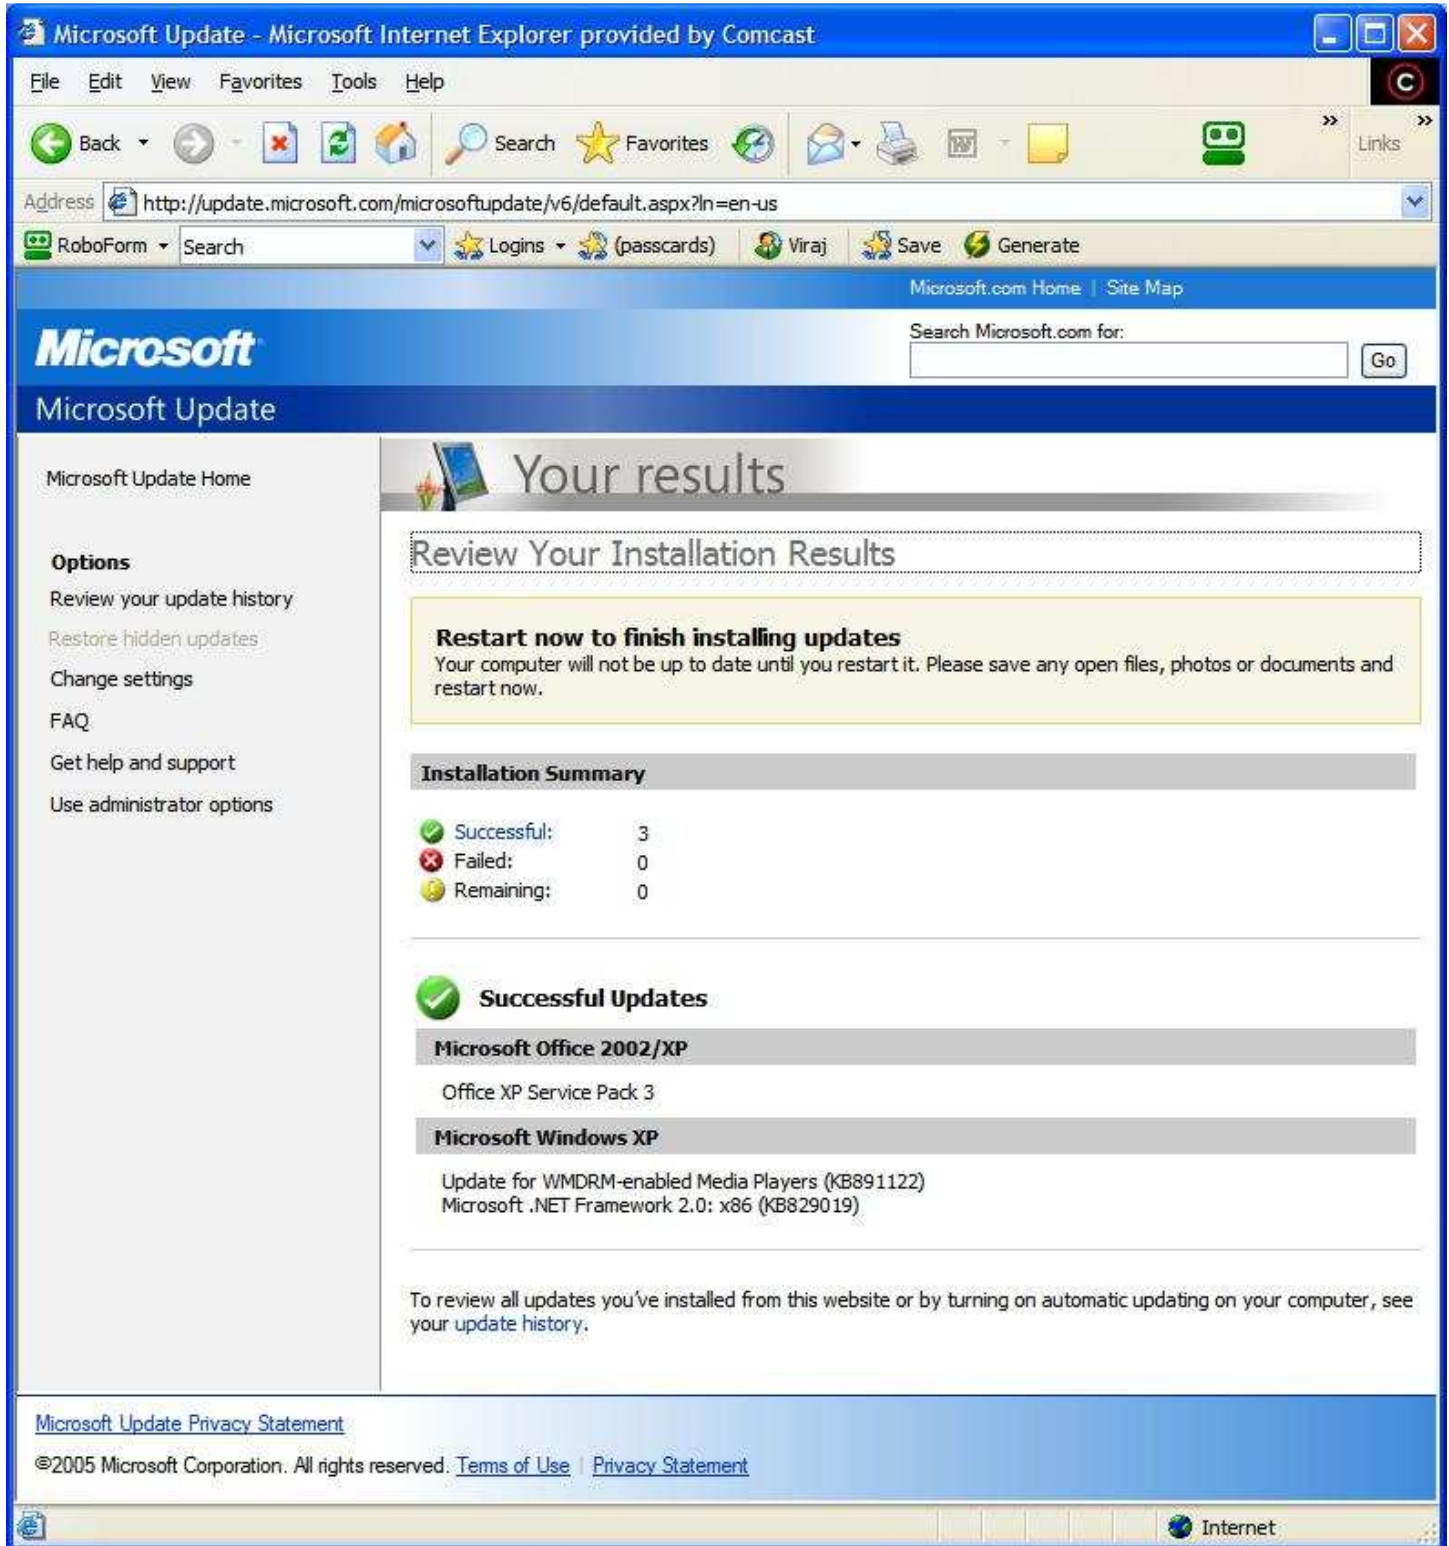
Microsoft Update - Microsoft Internet Explorer provided by Comcast

File Edit View Favorites Tools Help

Back Search Favorites Links

Address http://update.microsoft.com/microsoftupdate/v6/default.aspx?ln=en-us

RoboForm Search Logins (passcards) Viraj Save Generate

Microsoft.com Home | Site Map

Microsoft

Search Microsoft.com for:

Go

Microsoft Update

Microsoft Update Home

Options

Review your update history

Restore hidden updates

Change settings

FAQ

Get help and support

Use administrator options

Your results

Review Your Installation Results

Restart now to finish installing updates

Your computer will not be up to date until you restart it. Please save any open files, photos or documents and restart now.

Installation Summary

| | |
|---|---|
| Successful: | 3 |
| Failed: | 0 |
| Remaining: | 0 |

Successful Updates

Microsoft Office 2002/XP

Office XP Service Pack 3

Microsoft Windows XP

Update for WMDRM-enabled Media Players (KB891122)
Microsoft .NET Framework 2.0: x86 (KB829019)

To review all updates you've installed from this website or by turning on automatic updating on your computer, see your update history.

Microsoft Update Privacy Statement

©2005 Microsoft Corporation. All rights reserved. Terms of Use | Privacy Statement

Internet